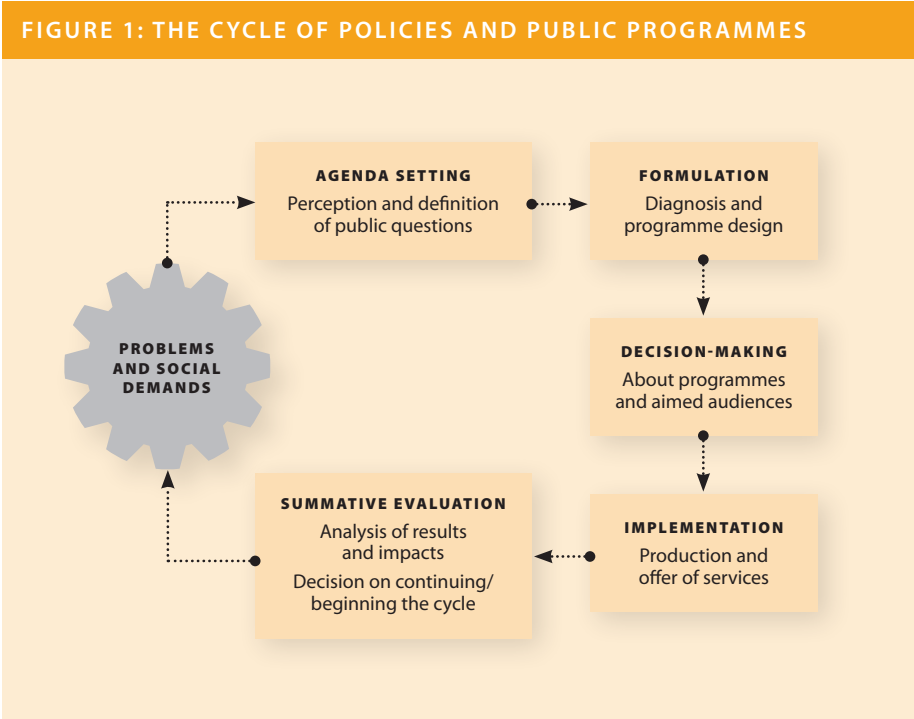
FIGURE 1: THE CYCLE OF POLICIES AND PUBLIC PROGRAMMES

PROBLEMS AND SOCIAL DEMANDS

AGENDA SETTING
Perception and definition of public questions

FORMULATION
Diagnosis and programme design

DECISION-MAKING
About programmes and aimed audiences

IMPLEMENTATION
Production and offer of services

SUMMATIVE EVALUATION
Analysis of results and impacts
Decision on continuing/ beginning the cycle